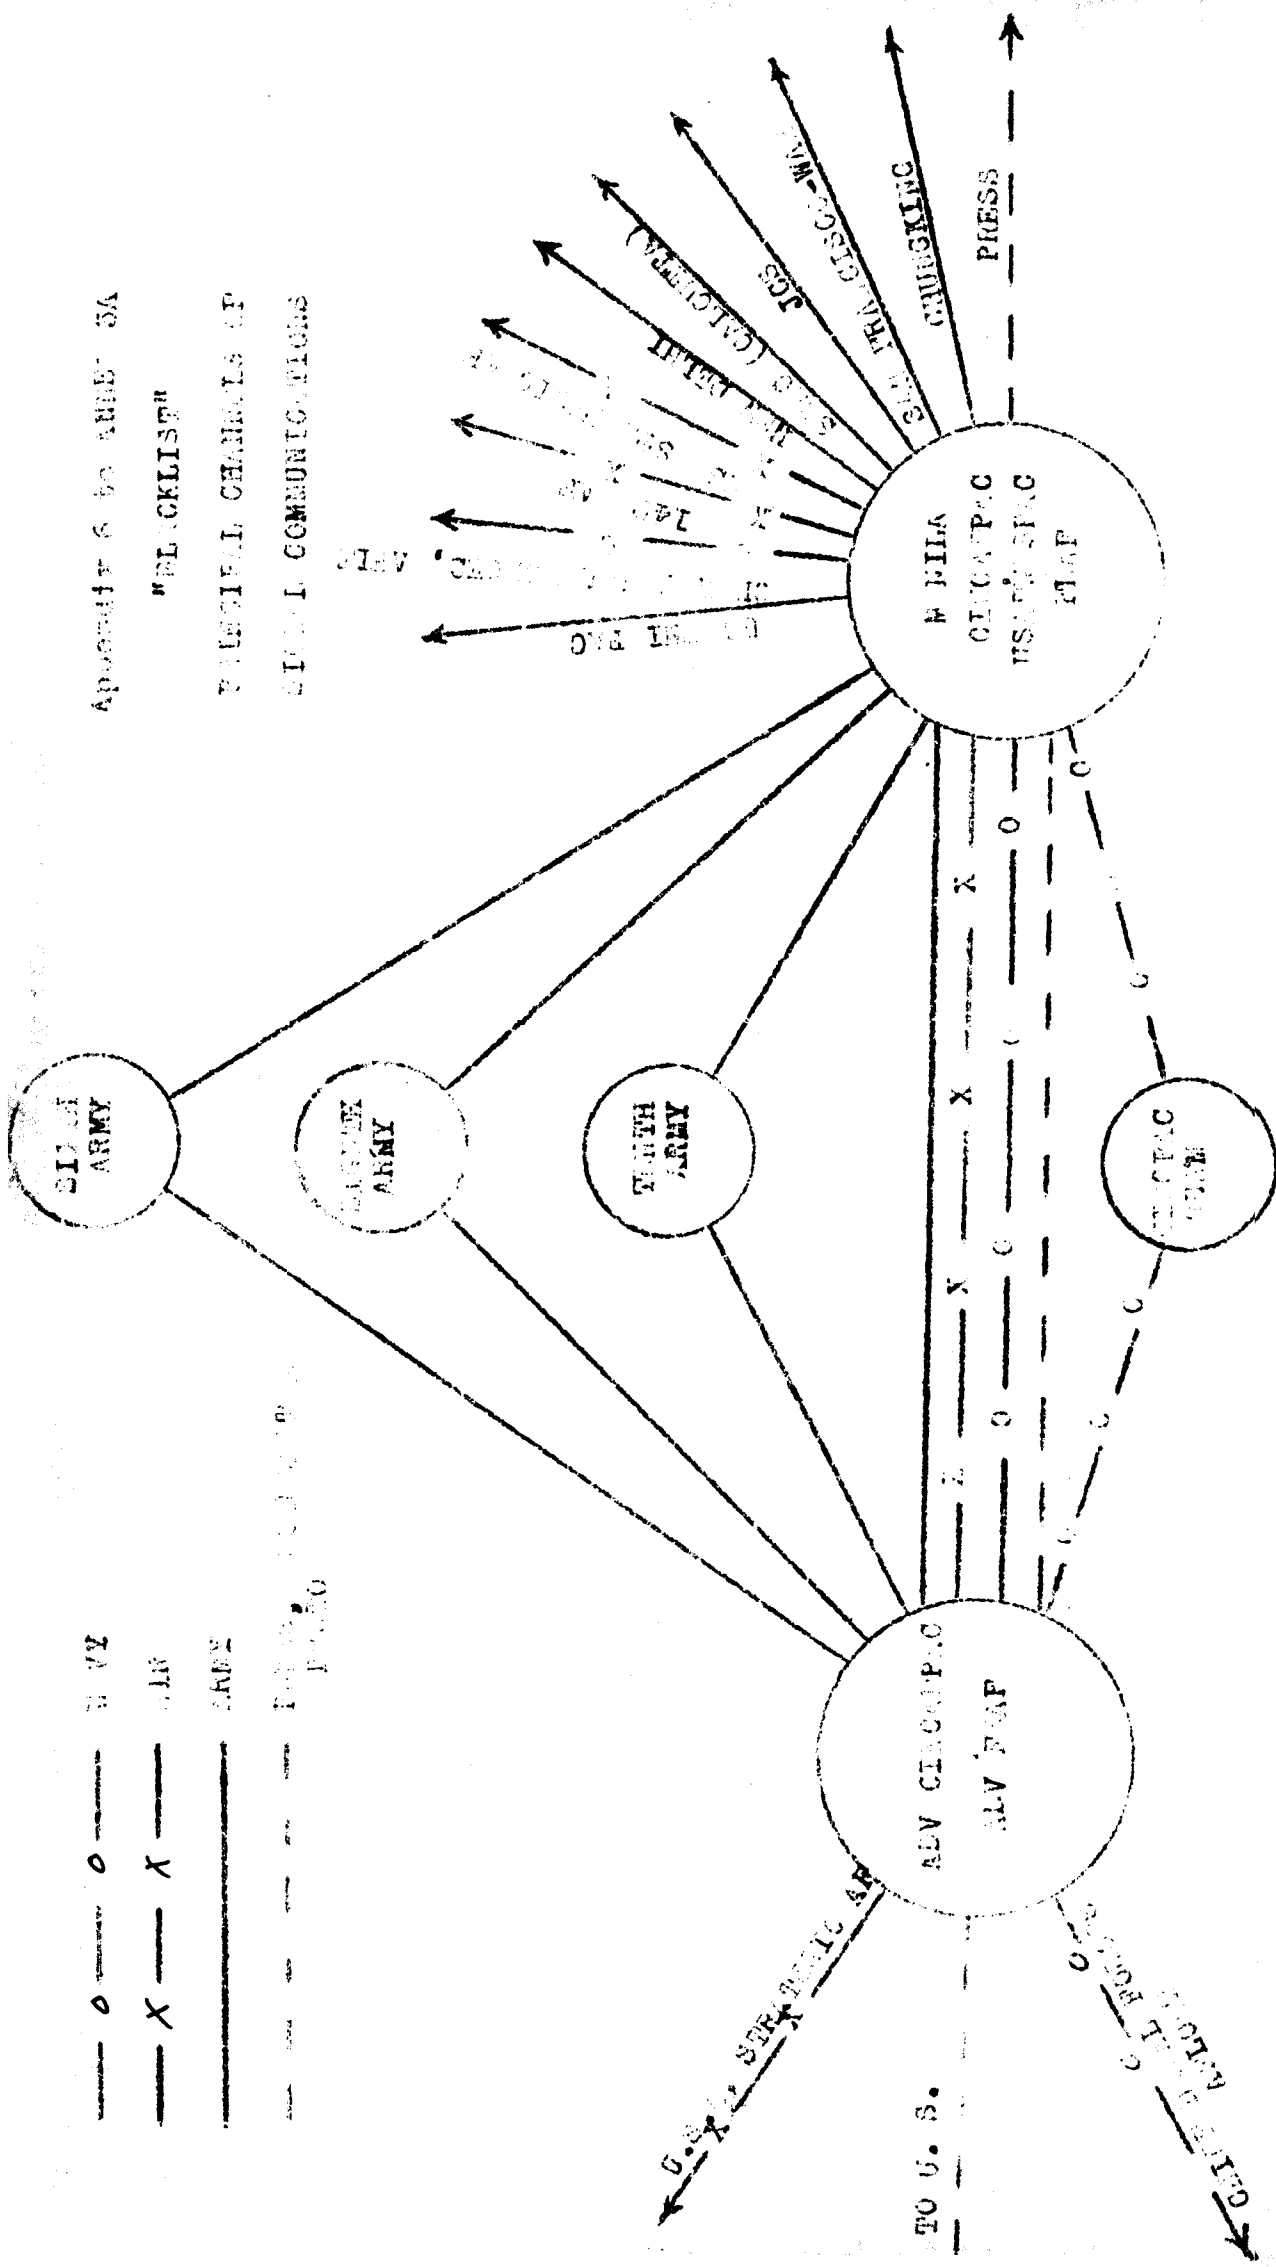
Appendix 6 to ANNEX 5A

"BLACKLIST"

PRINCIPAL CHANNELS OF

SIGNAL COMMUNICATIONS

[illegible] NAVY

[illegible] AIR

ARMY

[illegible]

SIXTH ARMY

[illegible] ARMY

TENTH ARMY

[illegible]

ADV CINCAFPAC

ADV FEAF

MANILA

CINCAFPAC

USAFFE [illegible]

FEAF

PRESS

CHUNGKING

SAN FRANCISCO-WAR

JCS

SEAC (CALCUTTA)

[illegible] DELHI

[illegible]

14th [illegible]

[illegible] CANBERRA, AUST

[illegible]

TO U. S.

U.S.A. STRATEGIC AF

CINCPAC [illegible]